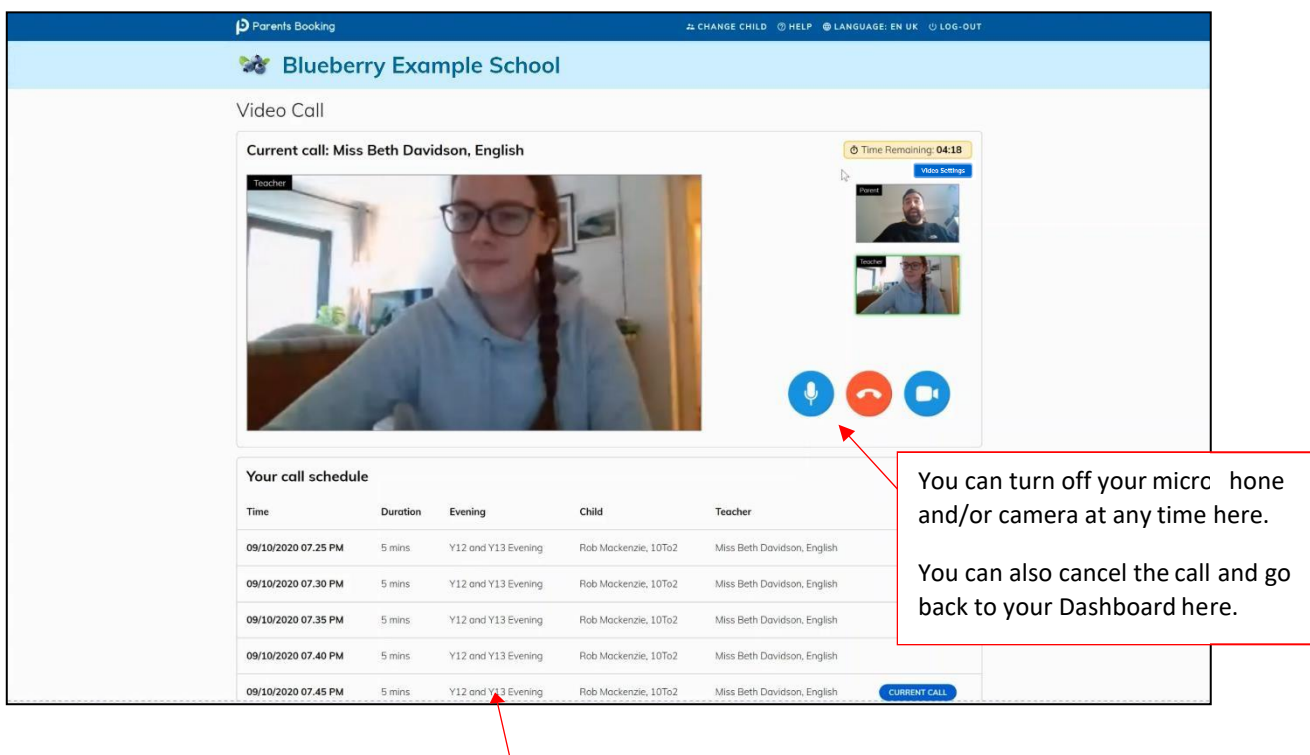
Parents Booking

CHANGE CHILD HELP LANGUAGE: EN UK LOG-OUT

Blueberry Example School

Video Call

Current call: Miss Beth Davidson, English

Time Remaining: 04:18

Video Settings

Teacher

Parent

Teacher

Your call schedule

| Time | Duration | Evening | Child | Teacher | |
|---|---|---|---|---|---|
| 09/10/2020 07.25 PM | 5 mins | Y12 and Y13 Evening | Rob Mackenzie, 10To2 | Miss Beth Davidson, English | |
| 09/10/2020 07.30 PM | 5 mins | Y12 and Y13 Evening | Rob Mackenzie, 10To2 | Miss Beth Davidson, English | |
| 09/10/2020 07.35 PM | 5 mins | Y12 and Y13 Evening | Rob Mackenzie, 10To2 | Miss Beth Davidson, English | |
| 09/10/2020 07.40 PM | 5 mins | Y12 and Y13 Evening | Rob Mackenzie, 10To2 | Miss Beth Davidson, English | |
| 09/10/2020 07.45 PM | 5 mins | Y12 and Y13 Evening | Rob Mackenzie, 10To2 | Miss Beth Davidson, English | CURRENT CALL |

You can turn off your micrc hone and/or camera at any time here.

You can also cancel the call and go back to your Dashboard here.